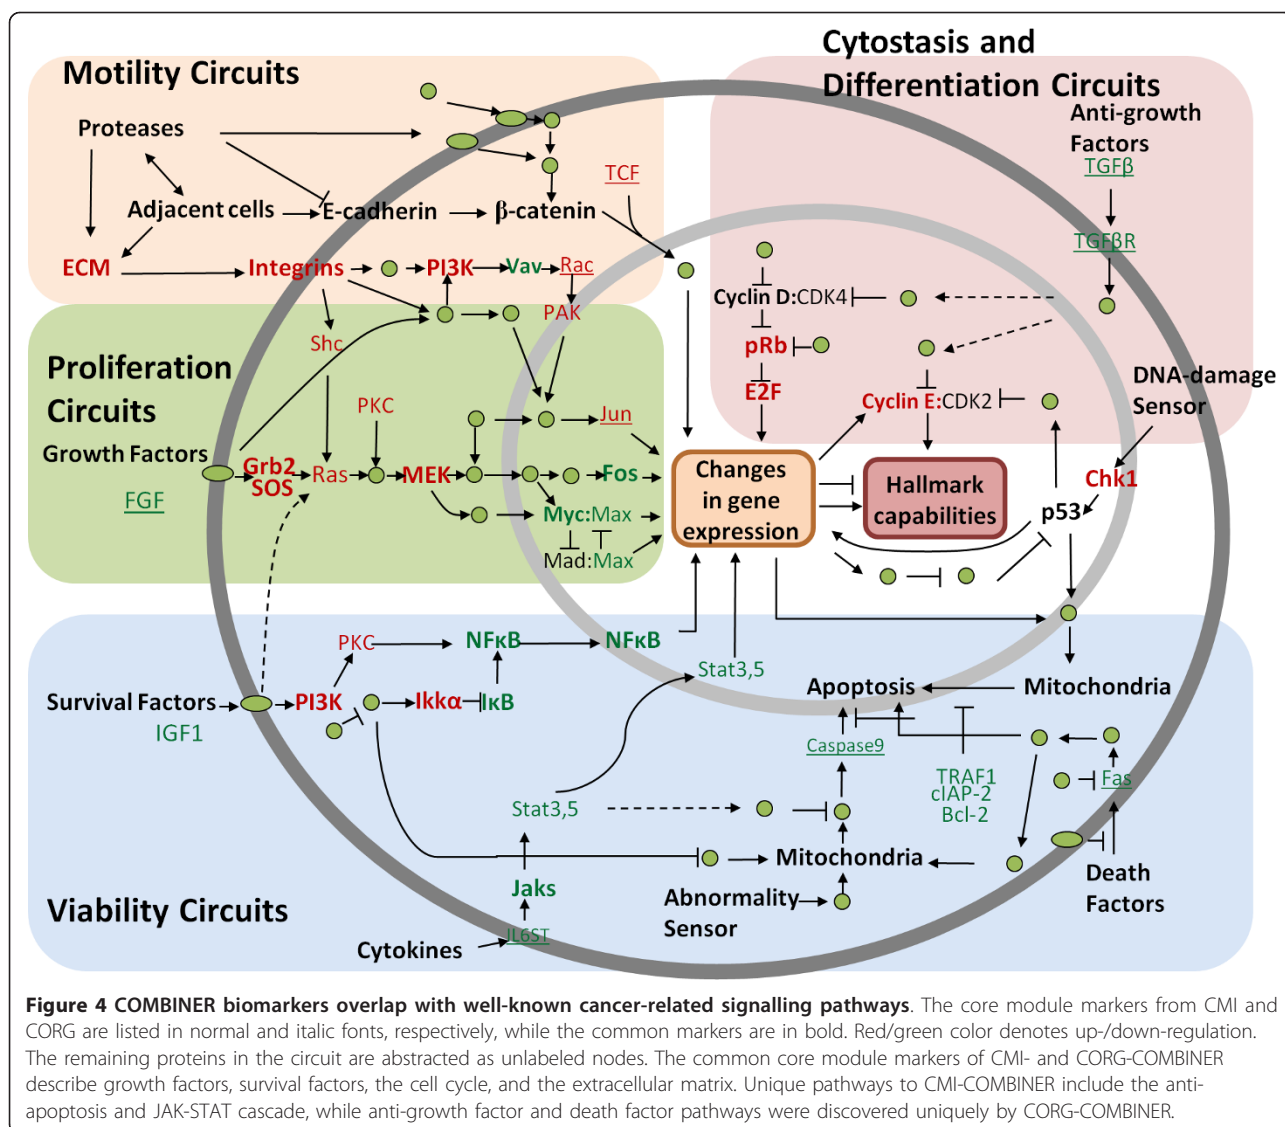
Motility Circuits

Cytostasis and Differentiation Circuits

Proteases

Adjacent cells

E-cadherin

β-catenin

TCF

ECM

Integrins

PI3K

Vav

Rac

PAK

Shc

Anti-growth Factors

TGFβ

TGFβR

Cyclin D:CDK4

pRb

E2F

Cyclin E:CDK2

DNA-damage Sensor

Chk1

p53

Proliferation Circuits

Growth Factors

FGF

Grb2

SOS

Ras

PKC

MEK

Jun

Fos

Myc:Max

Mad:Max

Changes in gene expression

Hallmark capabilities

Survival Factors

IGF1

PKC

PI3K

NFκB

NFκB

Ikkα

IκB

Stat3,5

Apoptosis

Mitochondria

Caspase9

TRAF1

cIAP-2

Bcl-2

Fas

Stat3,5

Mitochondria

Jaks

Abnormality Sensor

Death Factors

Viability Circuits

Cytokines

IL6ST

**Figure 4 COMBINER biomarkers overlap with well-known cancer-related signalling pathways**. The core module markers from CMI and CORG are listed in normal and italic fonts, respectively, while the common markers are in bold. Red/green color denotes up-/down-regulation. The remaining proteins in the circuit are abstracted as unlabeled nodes. The common core module markers of CMI- and CORG-COMBINER describe growth factors, survival factors, the cell cycle, and the extracellular matrix. Unique pathways to CMI-COMBINER include the anti-apoptosis and JAK-STAT cascade, while anti-growth factor and death factor pathways were discovered uniquely by CORG-COMBINER.